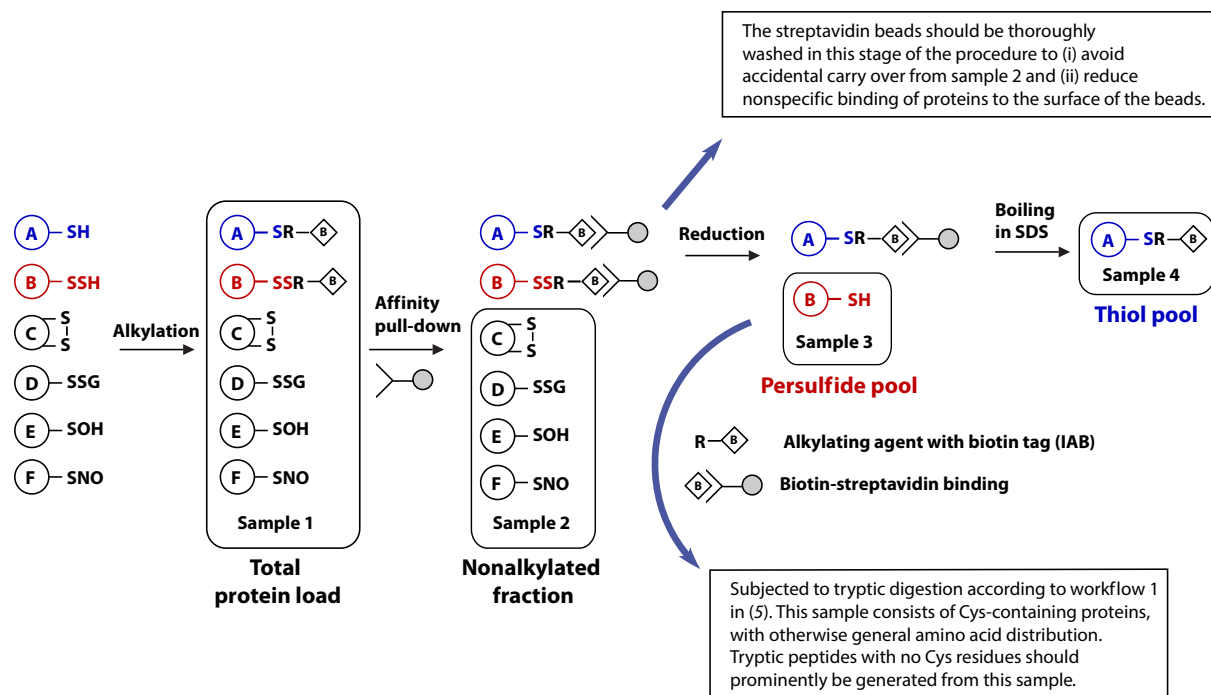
The streptavidin beads should be thoroughly washed in this stage of the procedure to (i) avoid accidental carry over from sample 2 and (ii) reduce nonspecific binding of proteins to the surface of the beads.

A SH
B SSH
C S S
D SSG
E SOH
F SNO

Alkylation

A SR B
B SSR B
C S S
D SSG
E SOH
F SNO
Sample 1

Total protein load

Affinity pull-down

A SR B
B SSR B

C S S
D SSG
E SOH
F SNO
Sample 2

Nonalkylated fraction

Reduction

A SR B

B SH
Sample 3

Persulfide pool

Boiling in SDS

A SR B
Sample 4

Thiol pool

R B Alkylating agent with biotin tag (IAB)

B Biotin-streptavidin binding

Subjected to tryptic digestion according to workflow 1 in (5). This sample consists of Cys-containing proteins, with otherwise general amino acid distribution. Tryptic peptides with no Cys residues should prominently be generated from this sample.